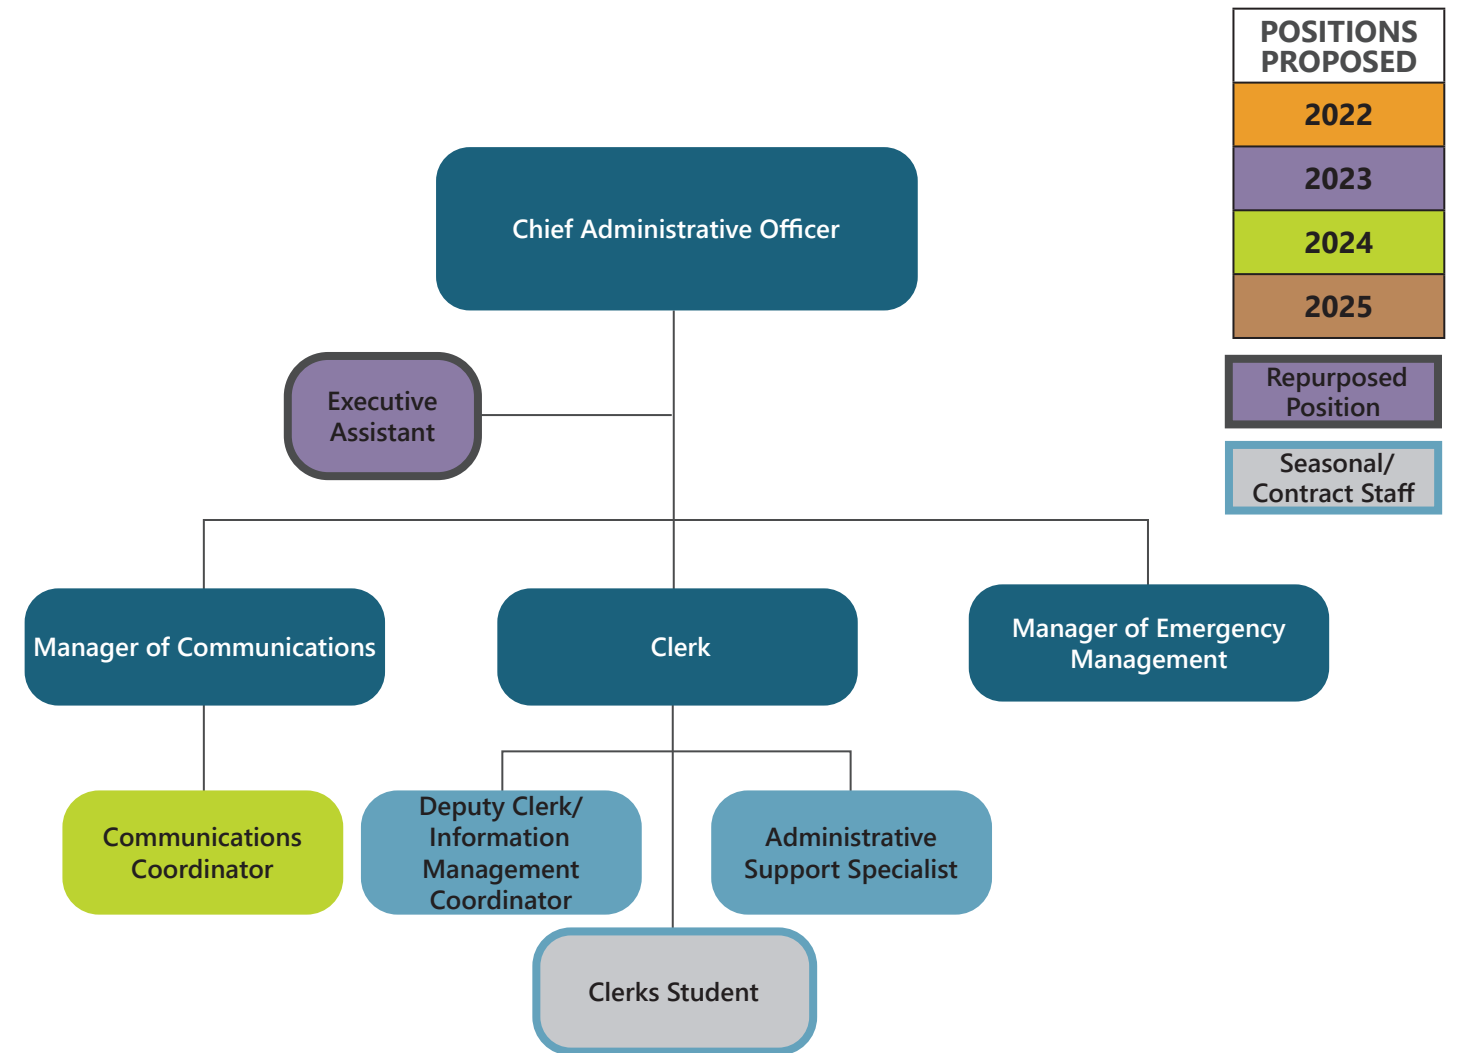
POSITIONS PROPOSED
2022
2023
2024
2025

Repurposed Position

Seasonal/ Contract Staff

Chief Administrative Officer

Executive Assistant

Manager of Communications

Clerk

Manager of Emergency Management

Communications Coordinator

Deputy Clerk/ Information Management Coordinator

Administrative Support Specialist

Clerks Student